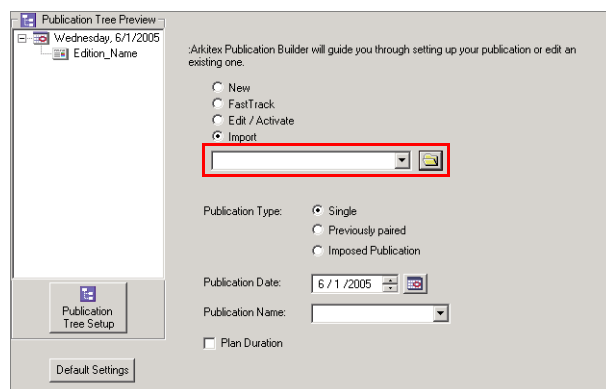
Publication Tree Preview
Wednesday, 6/1/2005
Edition_Name

Publication Tree Setup

Default Settings

:Arkitex Publication Builder will guide you through setting up your publication or edit an existing one.

New
FastTrack
Edit / Activate
Import

Publication Type:
Single
Previously paired
Imposed Publication

Publication Date: 6 / 1 /2005

Publication Name:

Plan Duration